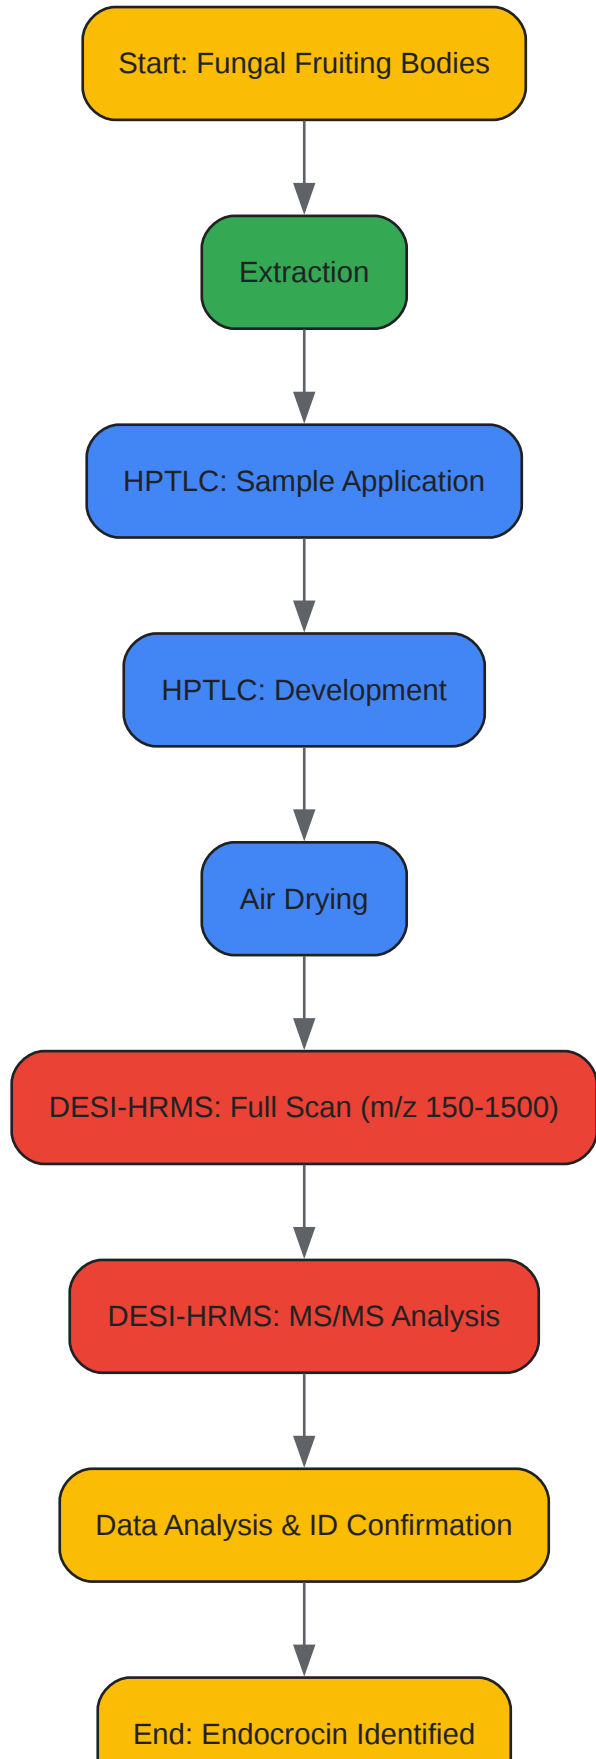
Start: Fungal Fruiting Bodies

Extraction

HPTLC: Sample Application

HPTLC: Development

Air Drying

DESI-HRMS: Full Scan (m/z 150-1500)

DESI-HRMS: MS/MS Analysis

Data Analysis & ID Confirmation

End: Endocrocin Identified